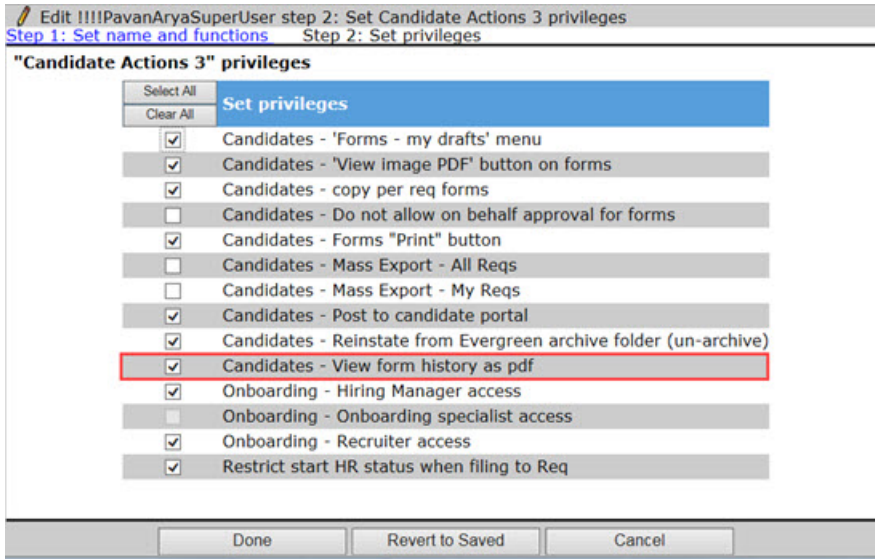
Edit !!!!PavanAryaSuperUser step 2: Set Candidate Actions 3 privileges
Step 1: Set name and functions Step 2: Set privileges

"Candidate Actions 3" privileges

| Select All / Clear All | Set privileges |
|---|---|
| ☑ | Candidates - 'Forms - my drafts' menu |
| ☑ | Candidates - 'View image PDF' button on forms |
| ☑ | Candidates - copy per req forms |
| ☐ | Candidates - Do not allow on behalf approval for forms |
| ☑ | Candidates - Forms "Print" button |
| ☐ | Candidates - Mass Export - All Reqs |
| ☐ | Candidates - Mass Export - My Reqs |
| ☑ | Candidates - Post to candidate portal |
| ☑ | Candidates - Reinstate from Evergreen archive folder (un-archive) |
| ☑ | Candidates - View form history as pdf |
| ☑ | Onboarding - Hiring Manager access |
| ☐ | Onboarding - Onboarding specialist access |
| ☑ | Onboarding - Recruiter access |
| ☑ | Restrict start HR status when filing to Req |

Done Revert to Saved Cancel